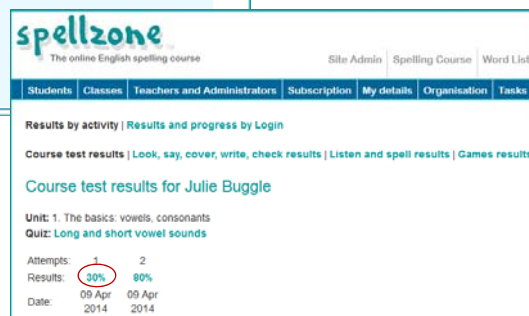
spellzone
The online English spelling course

Site Admin | Spelling Course | Word List

Students | Classes | Teachers and Administrators | Subscription | My details | Organisation | Tasks

Results by activity | Results and progress by Login

Course test results | Look, say, cover, write, check results | Listen and spell results | Games results

Course test results for Julie Buggle

Unit: 1. The basics: vowels, consonants
Quiz: Long and short vowel sounds

| Attempts: | 1 | 2 |
|---|---|---|
| Results: | 30% | 80% |
| Date: | 09 Apr 2014 | 09 Apr 2014 |